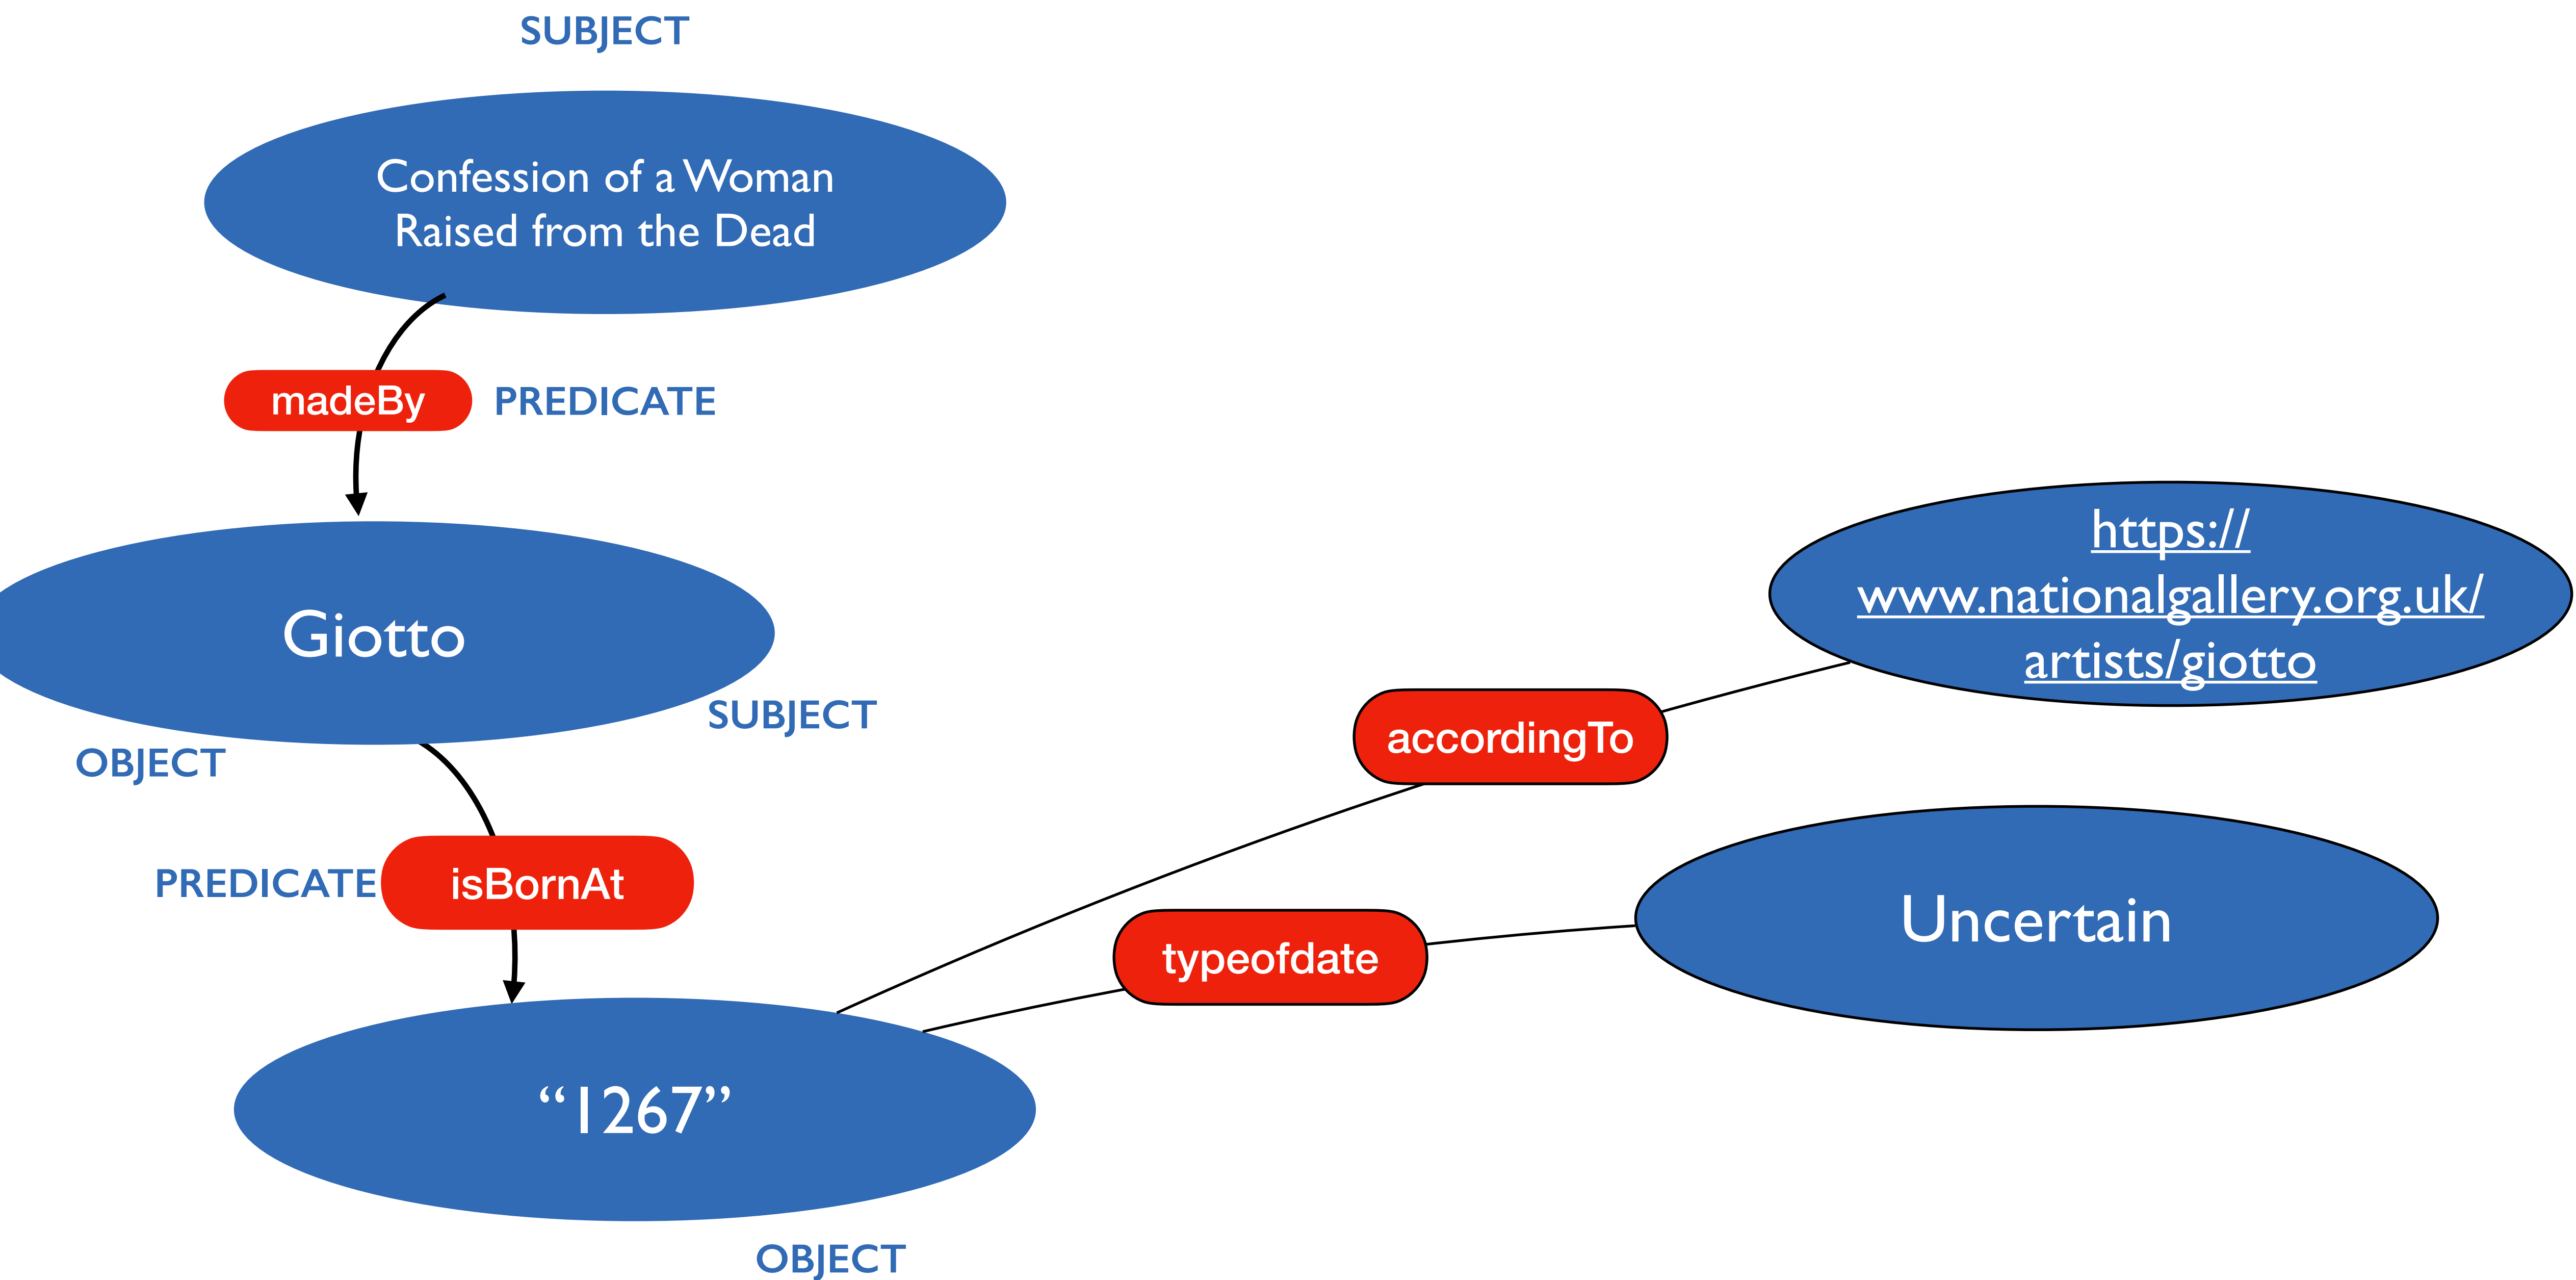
SUBJECT

Confession of a Woman Raised from the Dead

madeBy

PREDICATE

Giotto

SUBJECT

OBJECT

https://www.nationalgallery.org.uk/artists/giotto

accordingTo

PREDICATE

isBornAt

Uncertain

typeofdate

“1267”

OBJECT